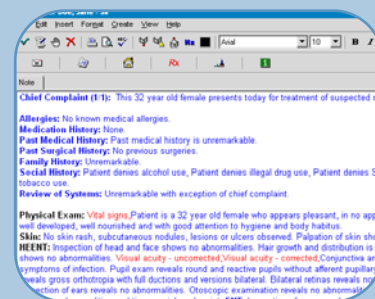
Edit Insert Format Create View Help

Arial 10 B I

Rx

Note

Chief Complaint (1/1): This 32 year old female presents today for treatment of suspected r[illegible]

Allergies: No known medical allergies.
Medication History: None.
Past Medical History: Past medical history is unremarkable.
Past Surgical History: No previous surgeries.
Family History: Unremarkable.
Social History: Patient denies alcohol use, Patient denies illegal drug use, Patient denies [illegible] tobacco use.
Review of Systems: Unremarkable with exception of chief complaint.

Physical Exam: Vital signs,Patient is a 32 year old female who appears pleasant, in no ap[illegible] well developed, well nourished and with good attention to hygiene and body habitus.
Skin: No skin rash, subcutaneous nodules, lesions or ulcers observed. Palpation of skin sho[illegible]
HEENT: Inspection of head and face shows no abnormalities. Hair growth and distribution is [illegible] shows no abnormalities. Visual acuity - uncorrected,Visual acuity - corrected,Conjunctiva an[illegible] symptoms of infection. Pupil exam reveals round and reactive pupils without afferent pupillar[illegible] reveals gross orthotropia with full ductions and versions bilateral. Bilateral retinas reveals no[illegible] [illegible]ection of ears reveals no abnormalities. Otoscopic examination reveals no abnormalit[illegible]